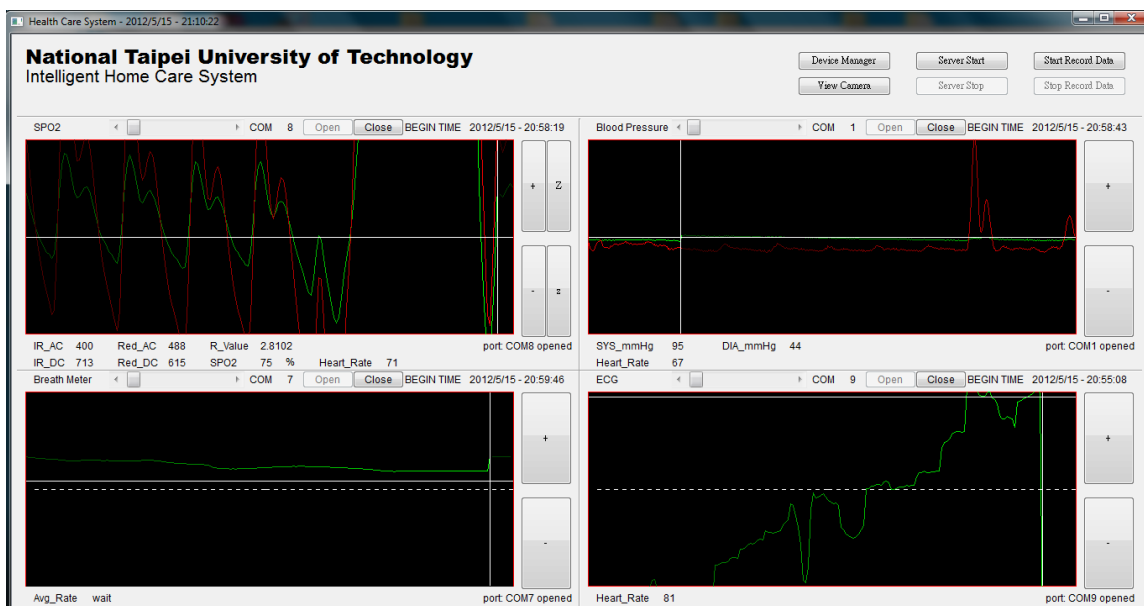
Health Care System - 2012/5/15 - 21:10:22

National Taipei University of Technology
Intelligent Home Care System

Device Manager
Server Start
Start Record Data
View Camera
Server Stop
Stop Record Data

SPO2 COM 8 Open Close BEGIN TIME 2012/5/15 - 20:58:19

+ Z
- z

IR_AC 400 Red_AC 488 R_Value 2.8102 port: COM8 opened
IR_DC 713 Red_DC 615 SPO2 75 % Heart_Rate 71

Blood Pressure COM 1 Open Close BEGIN TIME 2012/5/15 - 20:58:43

+
-

SYS_mmHg 95 DIA_mmHg 44 port: COM1 opened
Heart_Rate 67

Breath Meter COM 7 Open Close BEGIN TIME 2012/5/15 - 20:59:46

+
-

Avg_Rate wait port: COM7 opened

ECG COM 9 Open Close BEGIN TIME 2012/5/15 - 20:55:08

+
-

Heart_Rate 81 port: COM9 opened